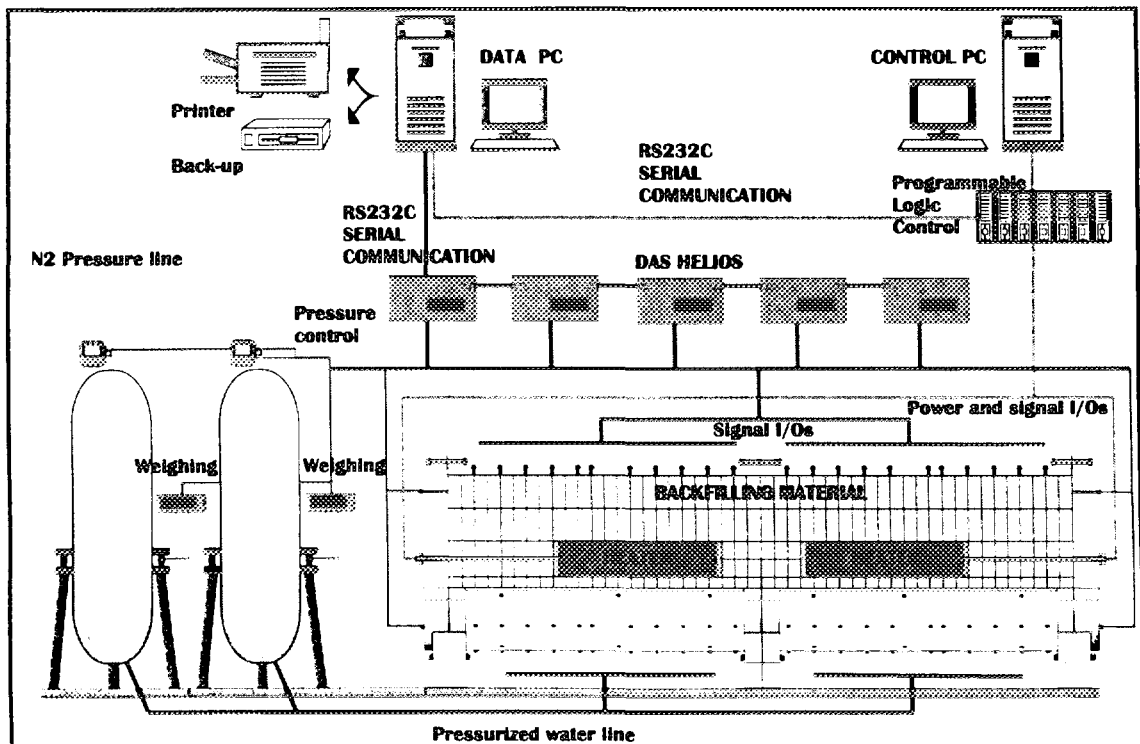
DATA PC

CONTROL PC

Printer

Back-up

RS232C SERIAL COMMUNICATION

Programmable Logic Control

RS232C SERIAL COMMUNICATION

N2 Pressure line

DAS HELIOS

Pressure control

Power and signal I/Os

Signal I/Os

Weighing

Weighing

BACKFILLING MATERIAL

Pressurized water line